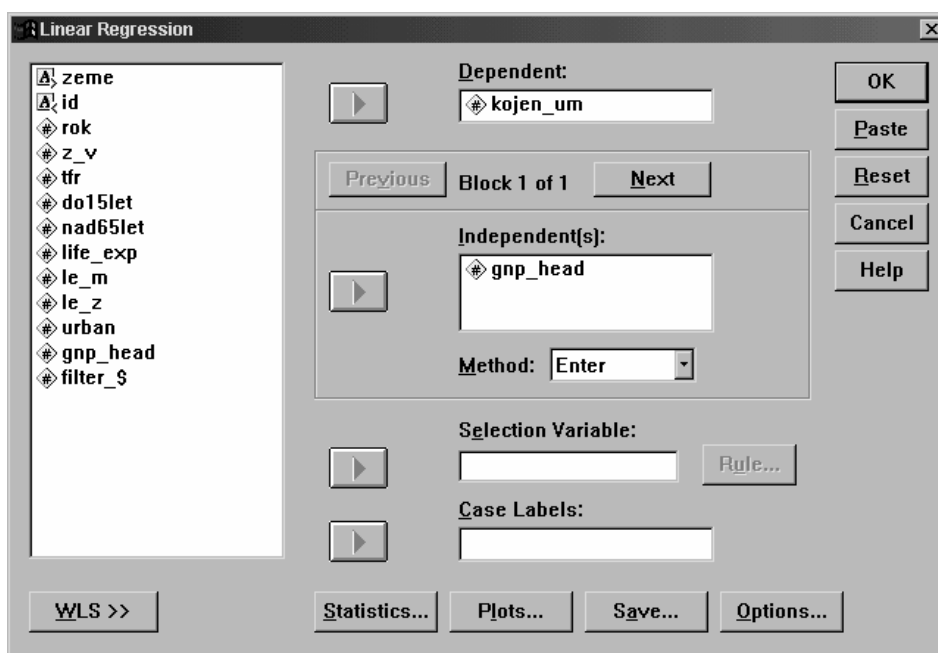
Linear Regression

zeme
id
rok
z_v
tfr
do15let
nad65let
life_exp
le_m
le_z
urban
gnp_head
filter_$

Dependent:
kojen_um

Previous Block 1 of 1 Next

Independent(s):
gnp_head

Method: Enter

Selection Variable:

Rule...

Case Labels:

OK
Paste
Reset
Cancel
Help

WLS >>
Statistics...
Plots...
Save...
Options...